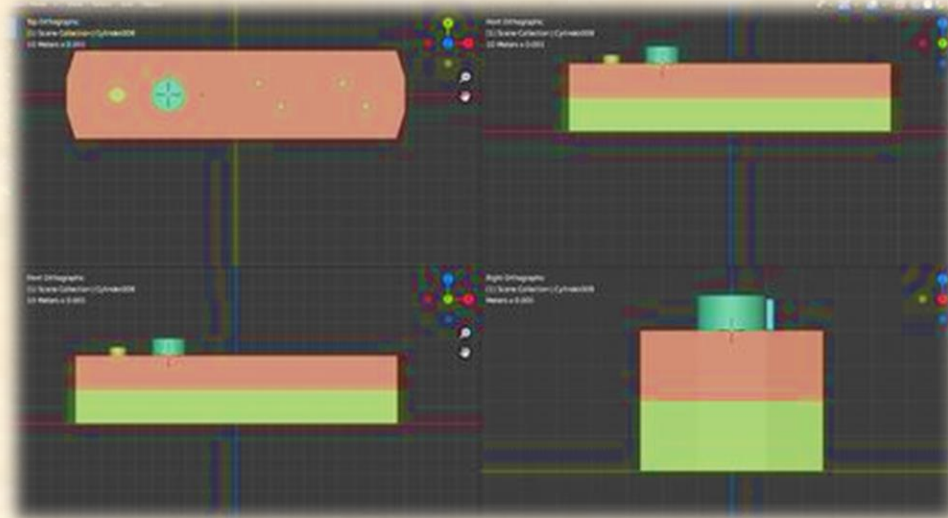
Top Orthographic
(1) Scene Collection | Cylinder.008
10 Meters x 0.001

Front Orthographic
(1) Scene Collection | Cylinder.008
10 Meters x 0.001

Front Orthographic
(1) Scene Collection | Cylinder.008
10 Meters x 0.001

Right Orthographic
(1) Scene Collection | Cylinder.008
10 Meters x 0.001